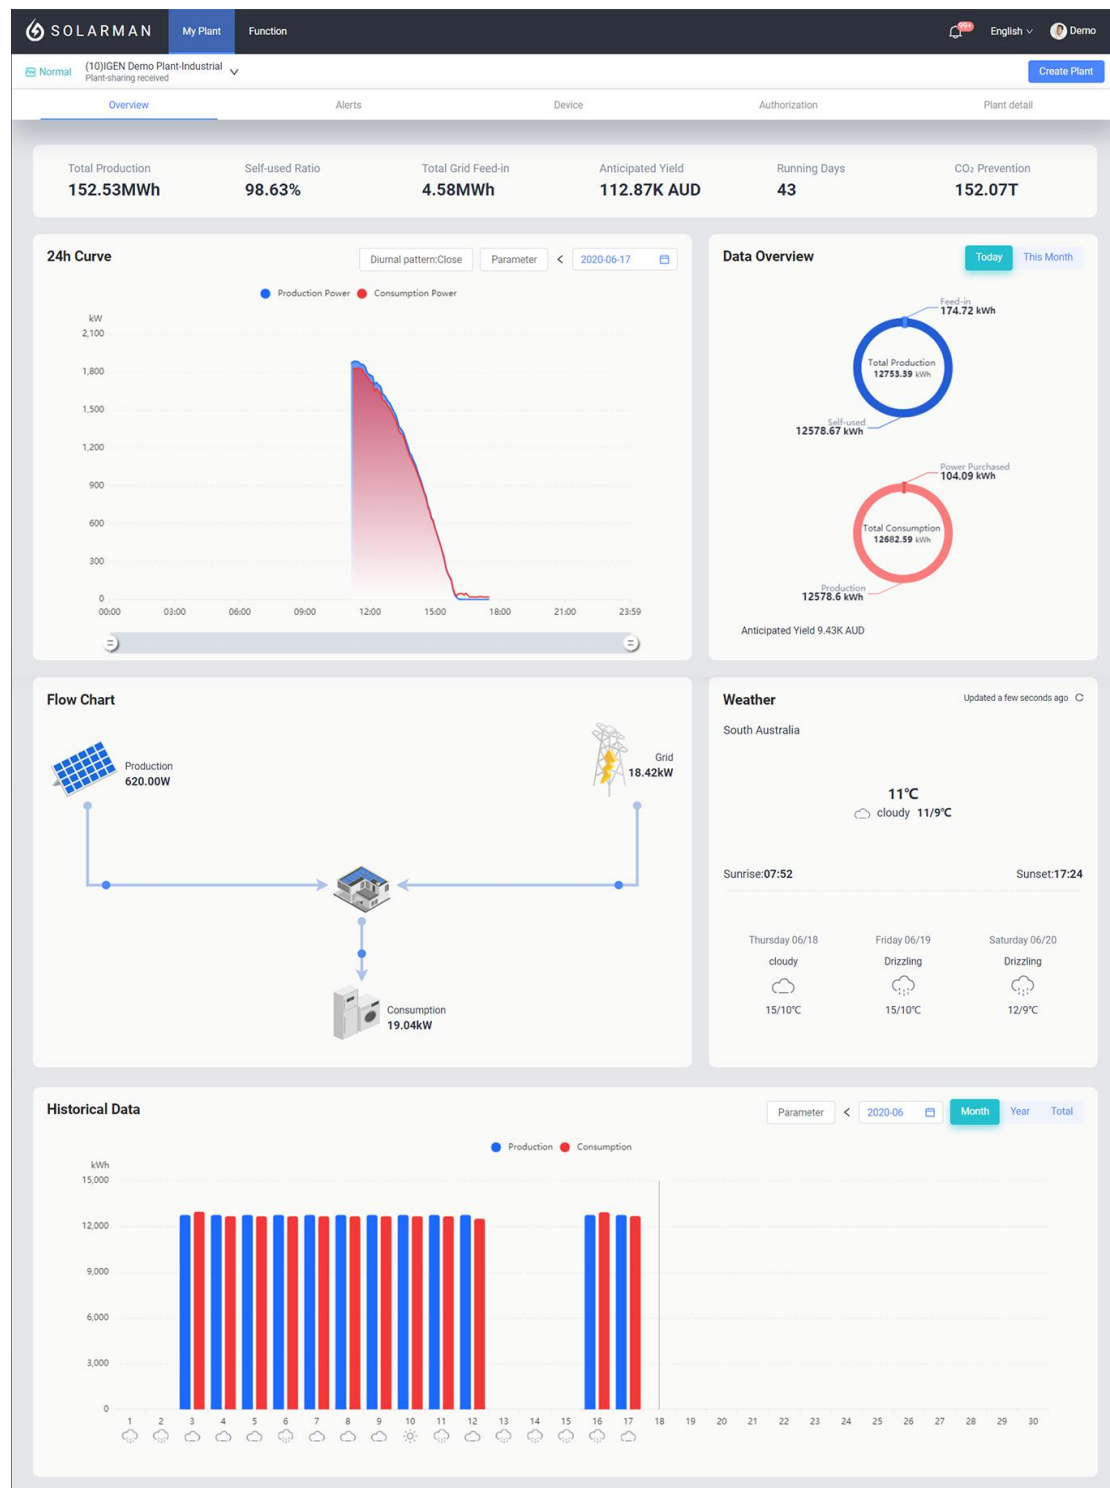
SOLARMAN My Plant Function 99+ English Demo

Normal (10)IGEN Demo Plant-Industrial
Plant-sharing received

Create Plant

Overview Alerts Device Authorization Plant detail

Total Production
152.53MWh

Self-used Ratio
98.63%

Total Grid Feed-in
4.58MWh

Anticipated Yield
112.87K AUD

Running Days
43

CO₂ Prevention
152.07T

24h Curve

Diurnal pattern:Close Parameter < 2020-06-17

Production Power Consumption Power

kW
2,100
1,800
1,500
1,200
900
600
300
0
00:00 03:00 06:00 09:00 12:00 15:00 18:00 21:00 23:59

Data Overview

Today This Month

Feed-in
174.72 kWh

Total Production
12753.39 kWh

Self-used
12578.67 kWh

Power Purchased
104.09 kWh

Total Consumption
12682.59 kWh

Production
12578.6 kWh

Anticipated Yield 9.43K AUD

Flow Chart

Production
620.00W

Grid
18.42kW

Consumption
19.04kW

Weather

Updated a few seconds ago

South Australia

11℃
cloudy 11/9℃

Sunrise:07:52
Sunset:17:24

Thursday 06/18
cloudy
15/10℃

Friday 06/19
Drizzling
15/10℃

Saturday 06/20
Drizzling
12/9℃

Historical Data

Parameter < 2020-06 Month Year Total

Production Consumption

kWh
15,000
12,000
9,000
6,000
3,000
0
1 2 3 4 5 6 7 8 9 10 11 12 13 14 15 16 17 18 19 20 21 22 23 24 25 26 27 28 29 30